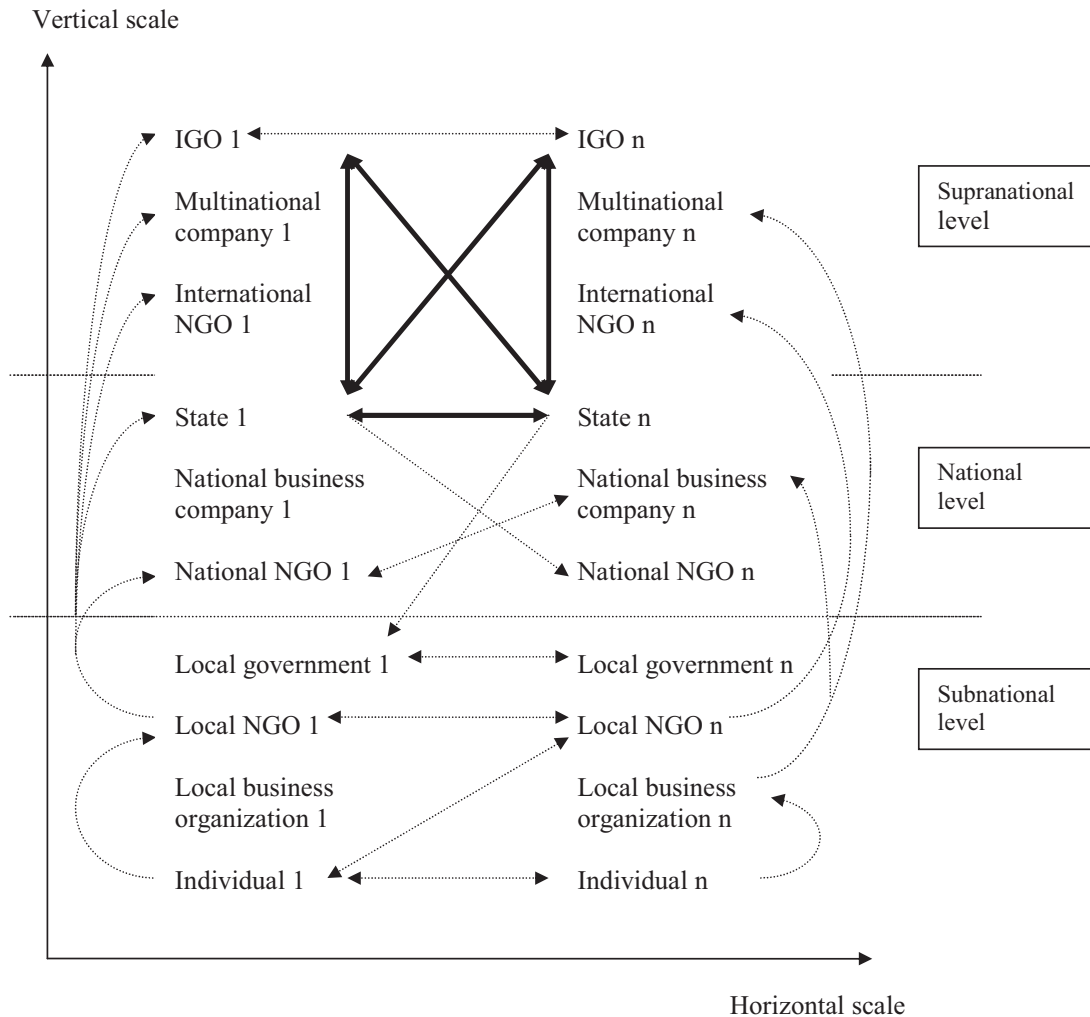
Vertical scale

IGO 1

IGO n

Multinational company 1

Multinational company n

Supranational level

International NGO 1

International NGO n

State 1

State n

National business company 1

National business company n

National level

National NGO 1

National NGO n

Local government 1

Local government n

Local NGO 1

Local NGO n

Subnational level

Local business organization 1

Local business organization n

Individual 1

Individual n

Horizontal scale